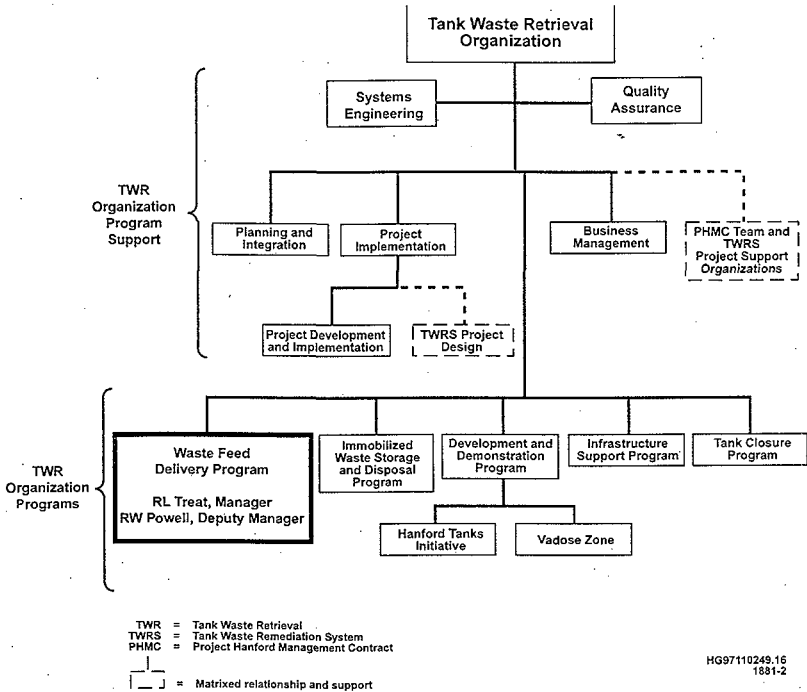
Tank Waste Retrieval Organization

Systems Engineering

Quality Assurance

TWR Organization Program Support

Planning and Integration

Project Implementation

Business Management

PHMC Team and TWRS Project Support Organizations

Project Development and Implementation

TWRS Project Design

TWR Organization Programs

Waste Feed Delivery Program

RL Treat, Manager
RW Powell, Deputy Manager

Immobilized Waste Storage and Disposal Program

Development and Demonstration Program

Infrastructure Support Program

Tank Closure Program

Hanford Tanks Initiative

Vadose Zone

TWR = Tank Waste Retrieval
TWRS = Tank Waste Remediation System
PHMC = Project Hanford Management Contract

= Matrixed relationship and support

HG97110249.16
1881-2